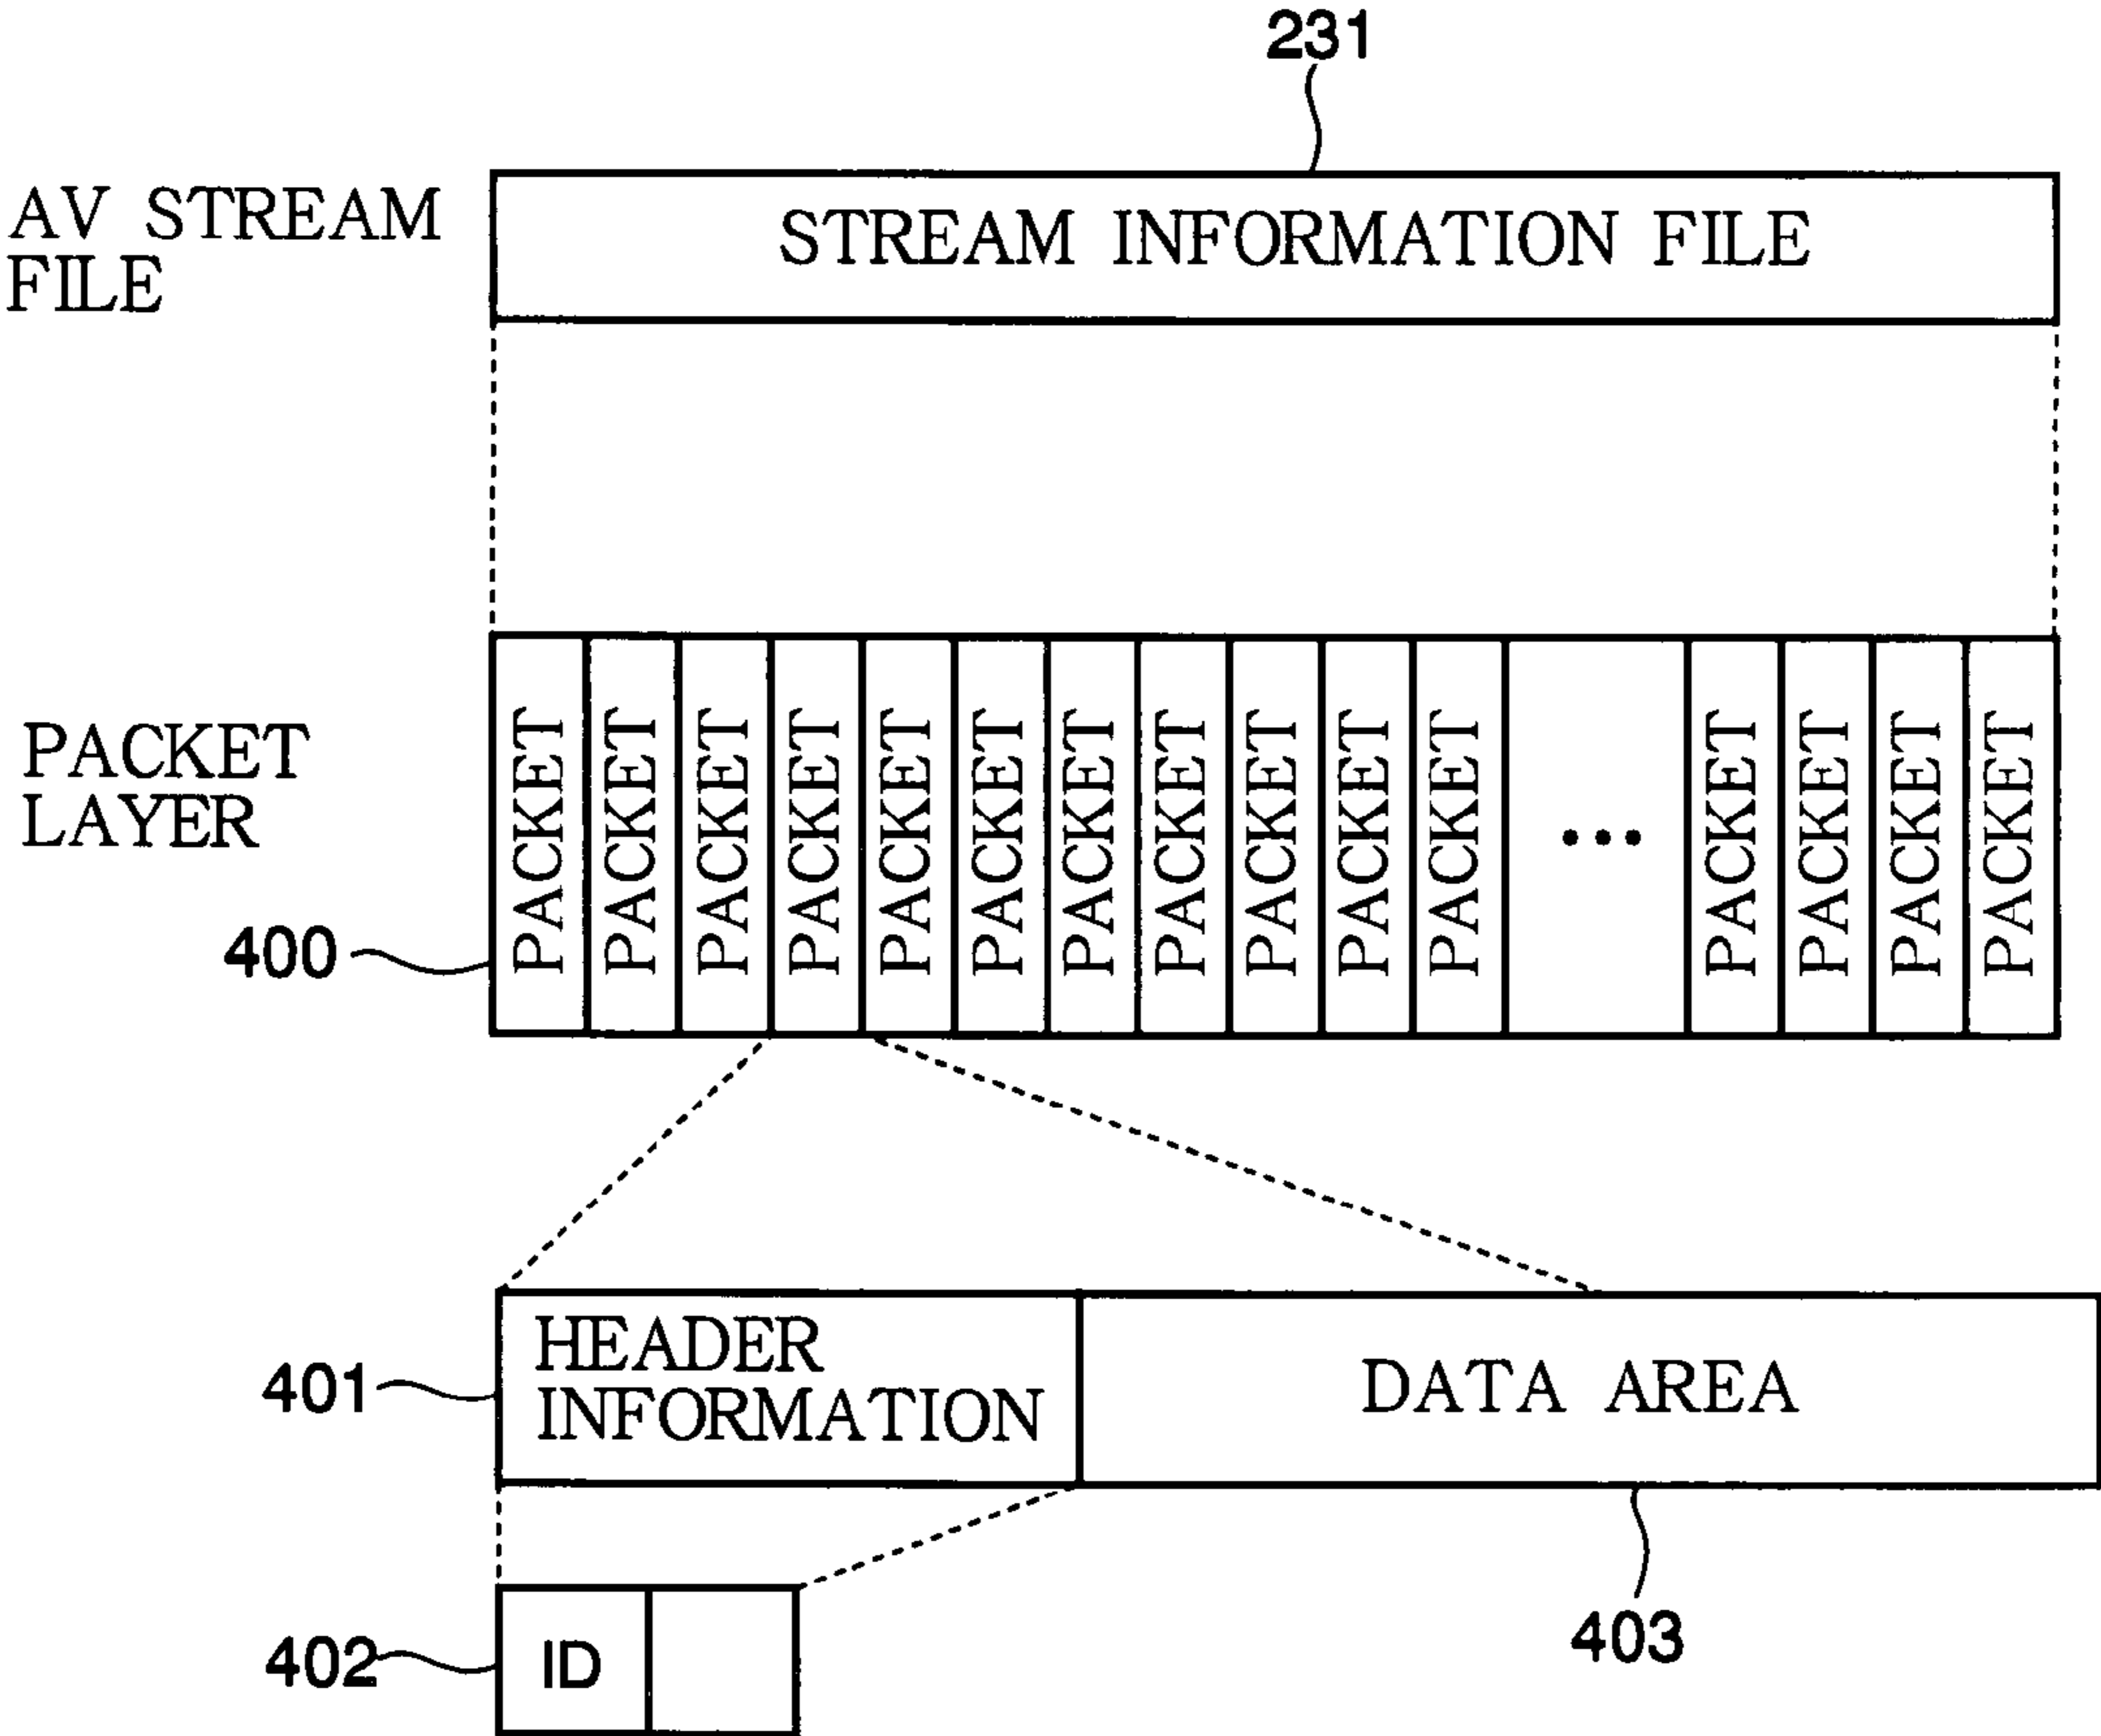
231

AV STREAM FILE

STREAM INFORMATION FILE

PACKET LAYER

PACKET PACKET PACKET PACKET PACKET PACKET PACKET PACKET PACKET PACKET PACKET ... PACKET PACKET PACKET PACKET

400

401

HEADER INFORMATION

DATA AREA

403

402

ID